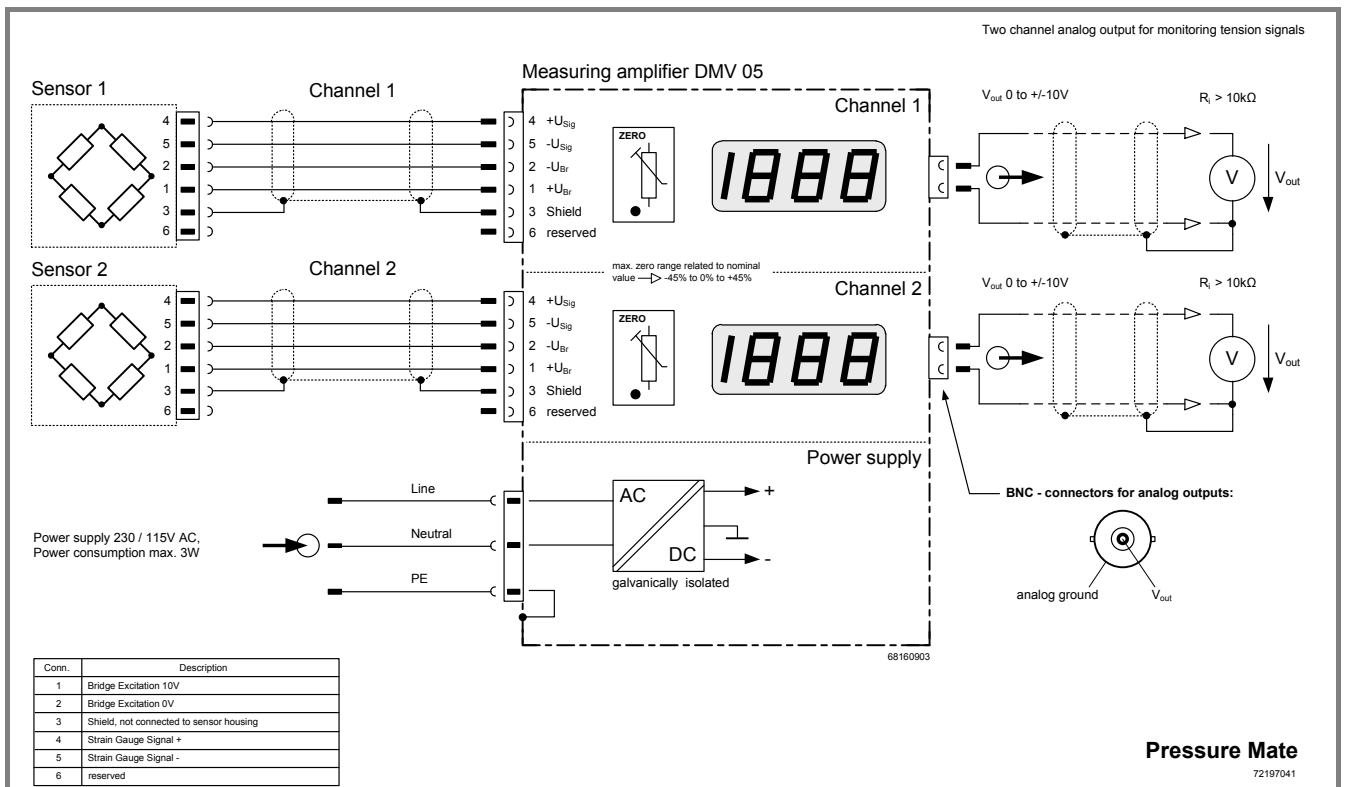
Two channel analog output for monitoring tension signals

Measuring amplifier DMV 05

Sensor 1

Channel 1

4
5
2
1
3
6

4 $+U_{Sig}$
5 $-U_{Sig}$
2 $-U_{Br}$
1 $+U_{Br}$
3 Shield
6 reserved

Channel 1

ZERO

1888

$V_{out}$ 0 to +/-10V

$R_i$ > 10kΩ

V

$V_{out}$

max. zero range related to nominal value -45% to 0% to +45%

Sensor 2

Channel 2

4
5
2
1
3
6

4 $+U_{Sig}$
5 $-U_{Sig}$
2 $-U_{Br}$
1 $+U_{Br}$
3 Shield
6 reserved

Channel 2

ZERO

1888

$V_{out}$ 0 to +/-10V

$R_i$ > 10kΩ

V

$V_{out}$

Power supply

Line

Neutral

PE

AC

DC

+

-

galvanically isolated

Power supply 230 / 115V AC, Power consumption max. 3W

BNC - connectors for analog outputs:

analog ground

$V_{out}$

68160903

| Conn. | Description |
|---|---|
| 1 | Bridge Excitation 10V |
| 2 | Bridge Excitation 0V |
| 3 | Shield, not connected to sensor housing |
| 4 | Strain Gauge Signal + |
| 5 | Strain Gauge Signal - |
| 6 | reserved |

Pressure Mate
72197041